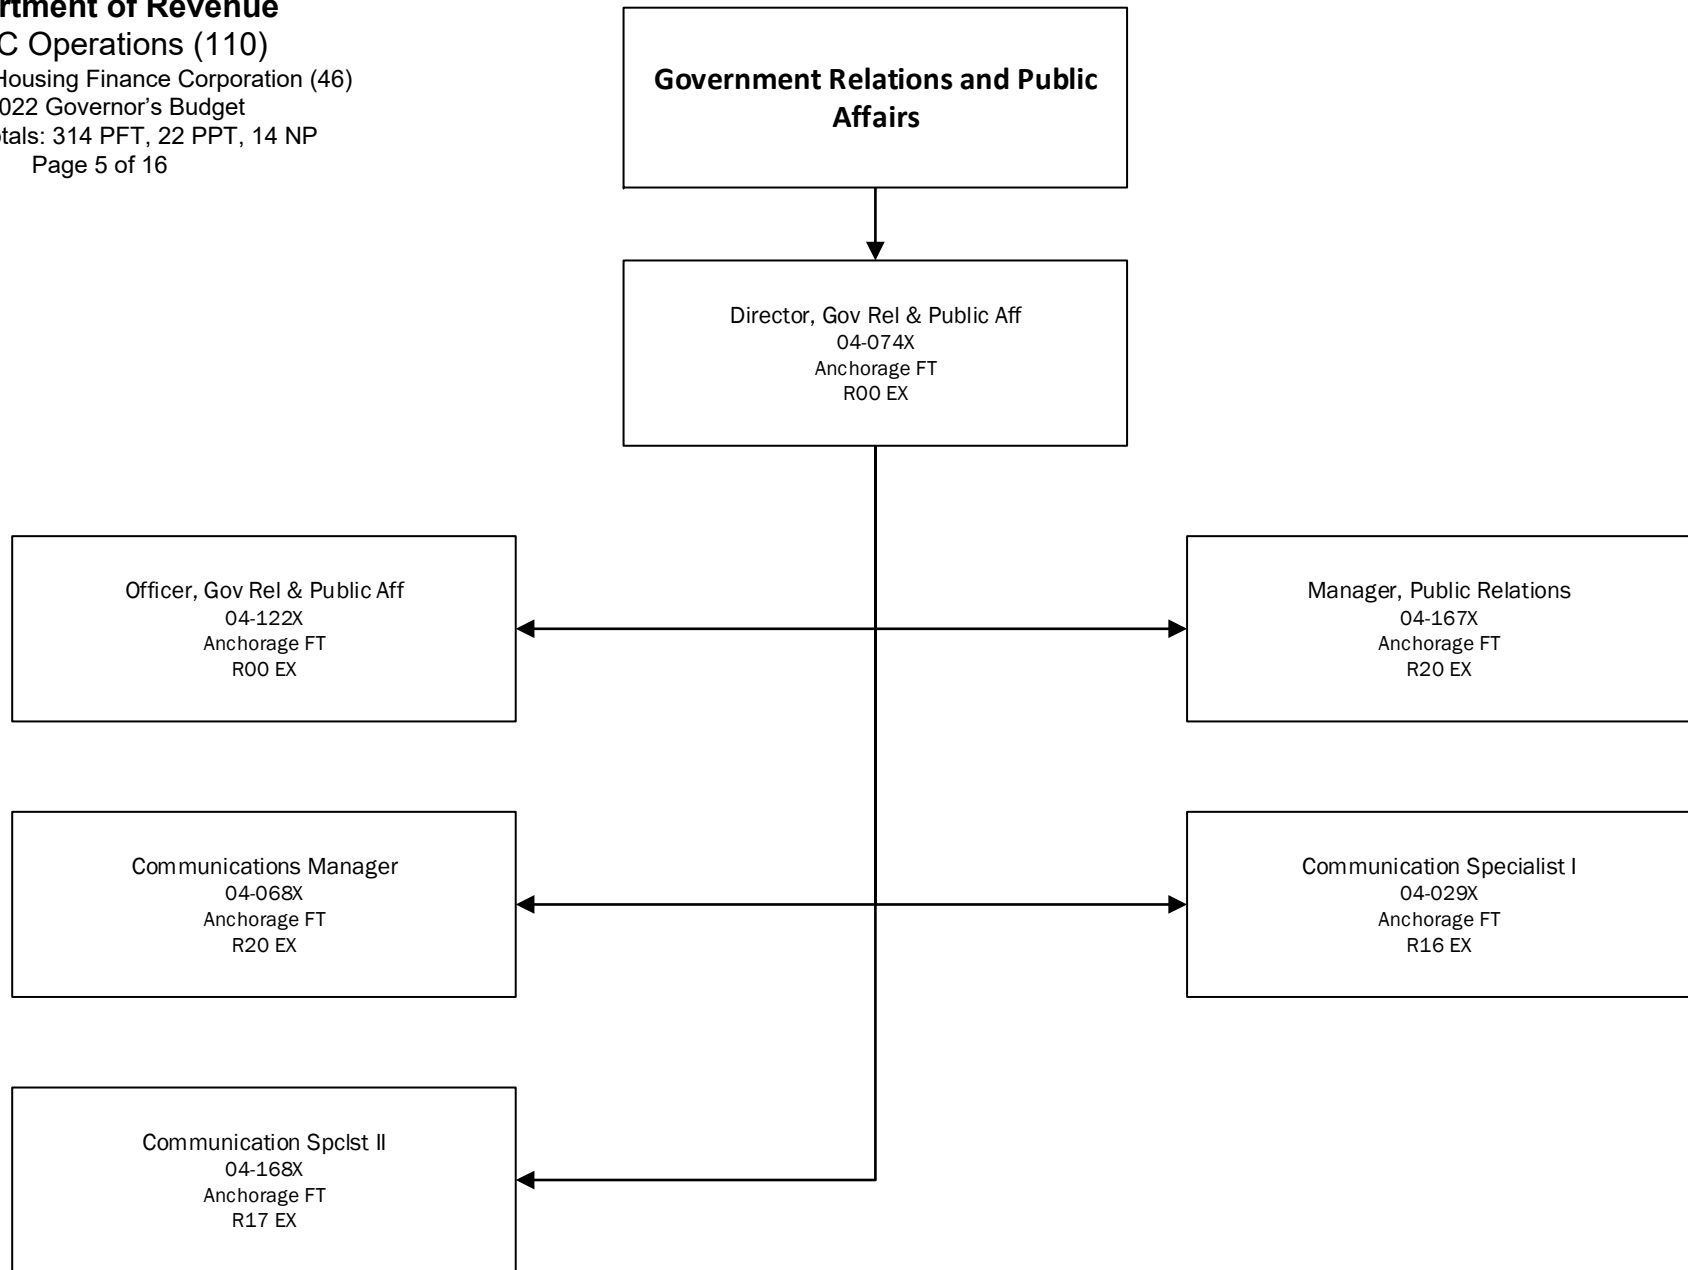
rtment of Revenue
C Operations (110)
Housing Finance Corporation (46)
022 Governor's Budget
tals: 314 PFT, 22 PPT, 14 NP
Page 5 of 16

Government Relations and Public Affairs

Director, Gov Rel & Public Aff
04-074X
Anchorage FT
R00 EX

Officer, Gov Rel & Public Aff
04-122X
Anchorage FT
R00 EX

Manager, Public Relations
04-167X
Anchorage FT
R20 EX

Communications Manager
04-068X
Anchorage FT
R20 EX

Communication Specialist I
04-029X
Anchorage FT
R16 EX

Communication Spclst II
04-168X
Anchorage FT
R17 EX